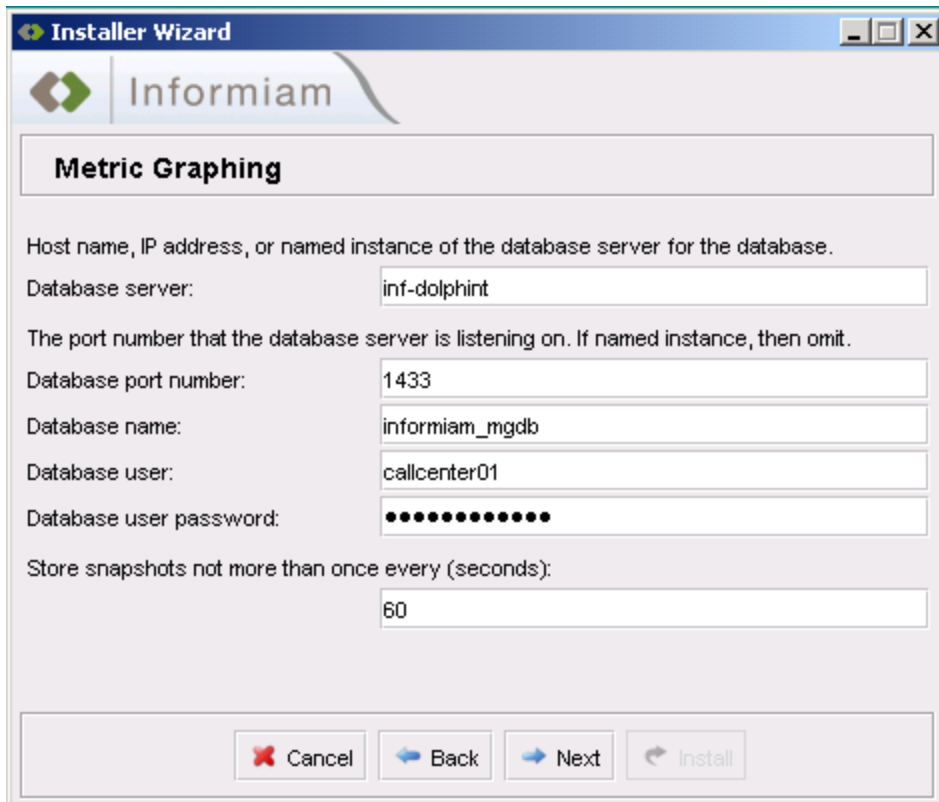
Installer Wizard

Informiam

Metric Graphing

Host name, IP address, or named instance of the database server for the database.

Database server: inf-dolphint

The port number that the database server is listening on. If named instance, then omit.

Database port number: 1433

Database name: informiam_mgdb

Database user: callcenter01

Database user password: ●●●●●●●●●●●●

Store snapshots not more than once every (seconds):

60

Cancel Back Next Install